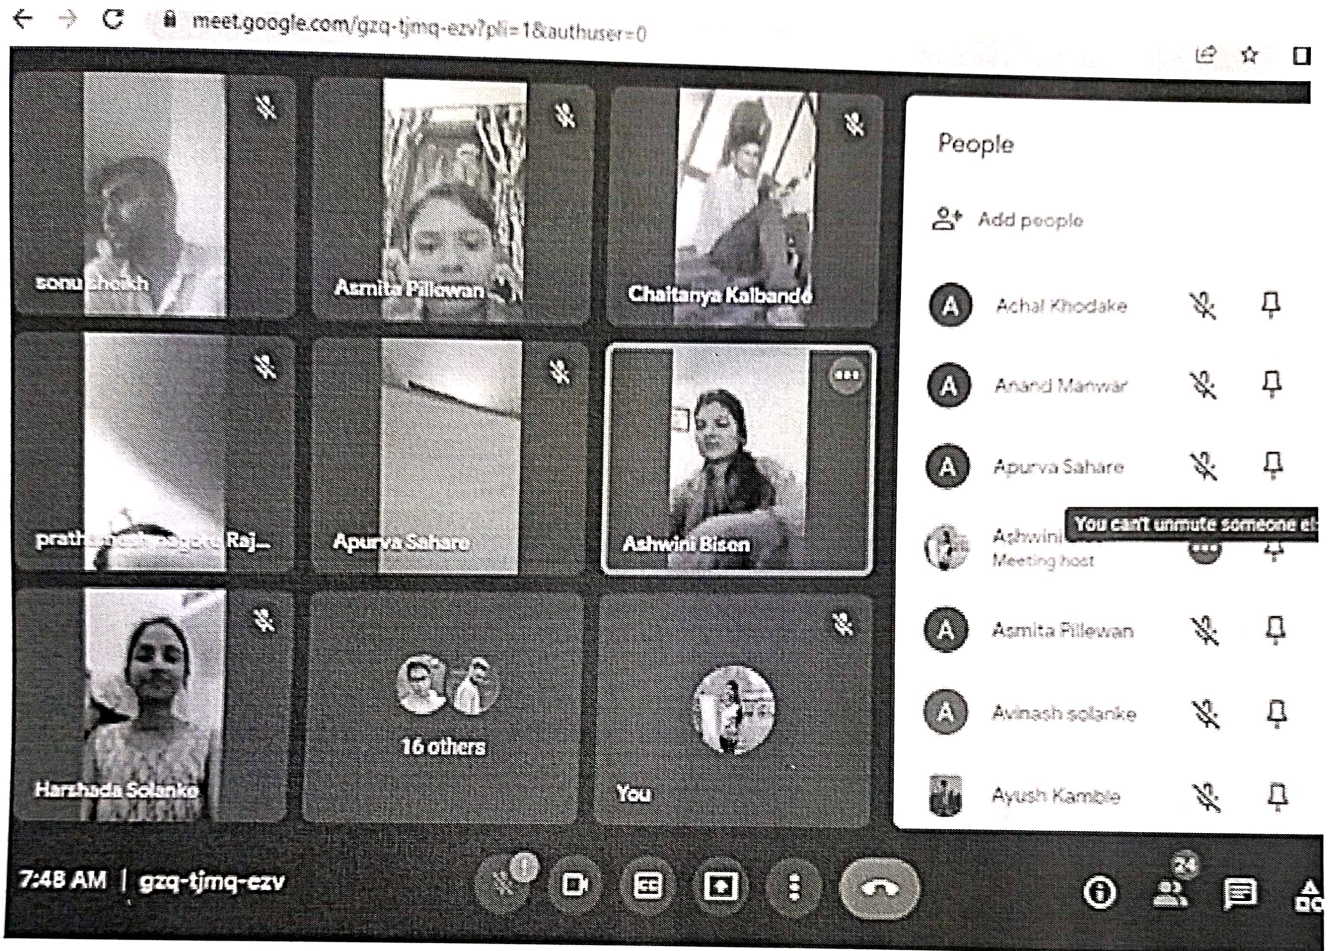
meet.google.com/gzq-tjmq-ezv?pli=1&authuser=0

sonu sheikh

Asmita Pillewan

Chaitanya Kalbande

prath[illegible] Raj...

Apurva Sahare

Ashwini Bisen

Harshada Solanke

16 others

You

People

Add people

A Achal Khodake

A Anand Manwar

A Apurva Sahare

Ashwini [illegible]
Meeting host

You can't unmute someone el

A Asmita Pillewan

A Avinash solanke

Ayush Kamble

7:48 AM | gzq-tjmq-ezv

24